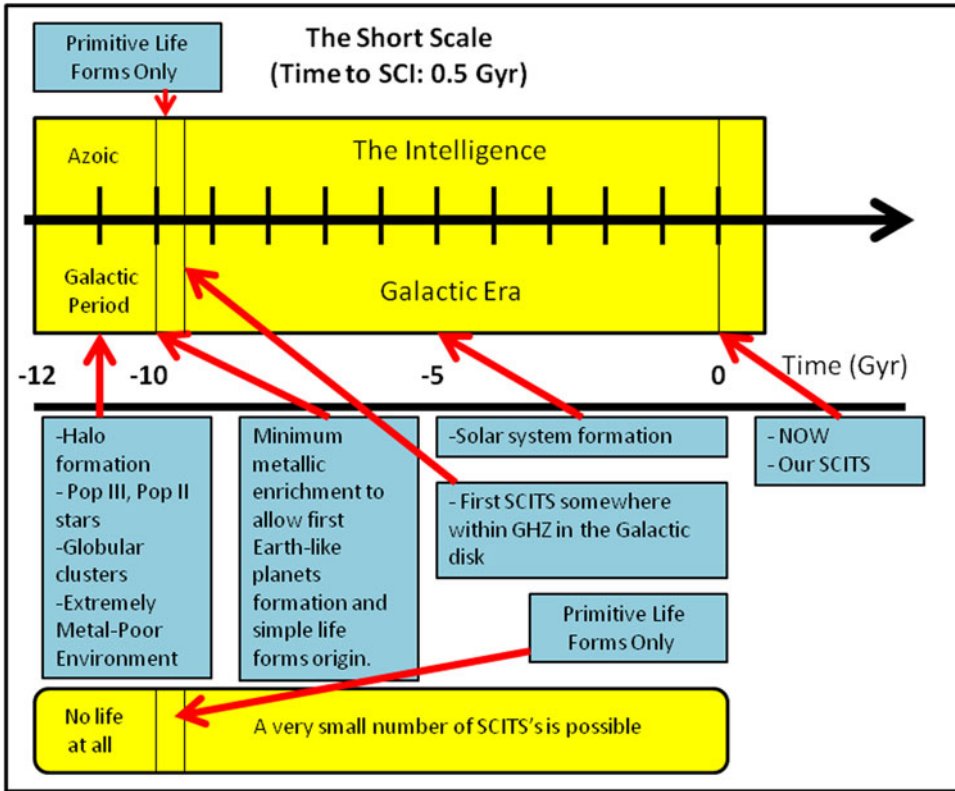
Primitive Life Forms Only

The Short Scale
(Time to SCI: 0.5 Gyr)

Azoic

The Intelligence

Galactic Period

Galactic Era

-12 -10 -5 0 Time (Gyr)

-Halo formation
- Pop III, Pop II stars
-Globular clusters
-Extremely Metal-Poor Environment

Minimum metallic enrichment to allow first Earth-like planets formation and simple life forms origin.

-Solar system formation

- First SCITS somewhere within GHZ in the Galactic disk

- NOW
- Our SCITS

Primitive Life Forms Only

No life at all

A very small number of SCITS's is possible